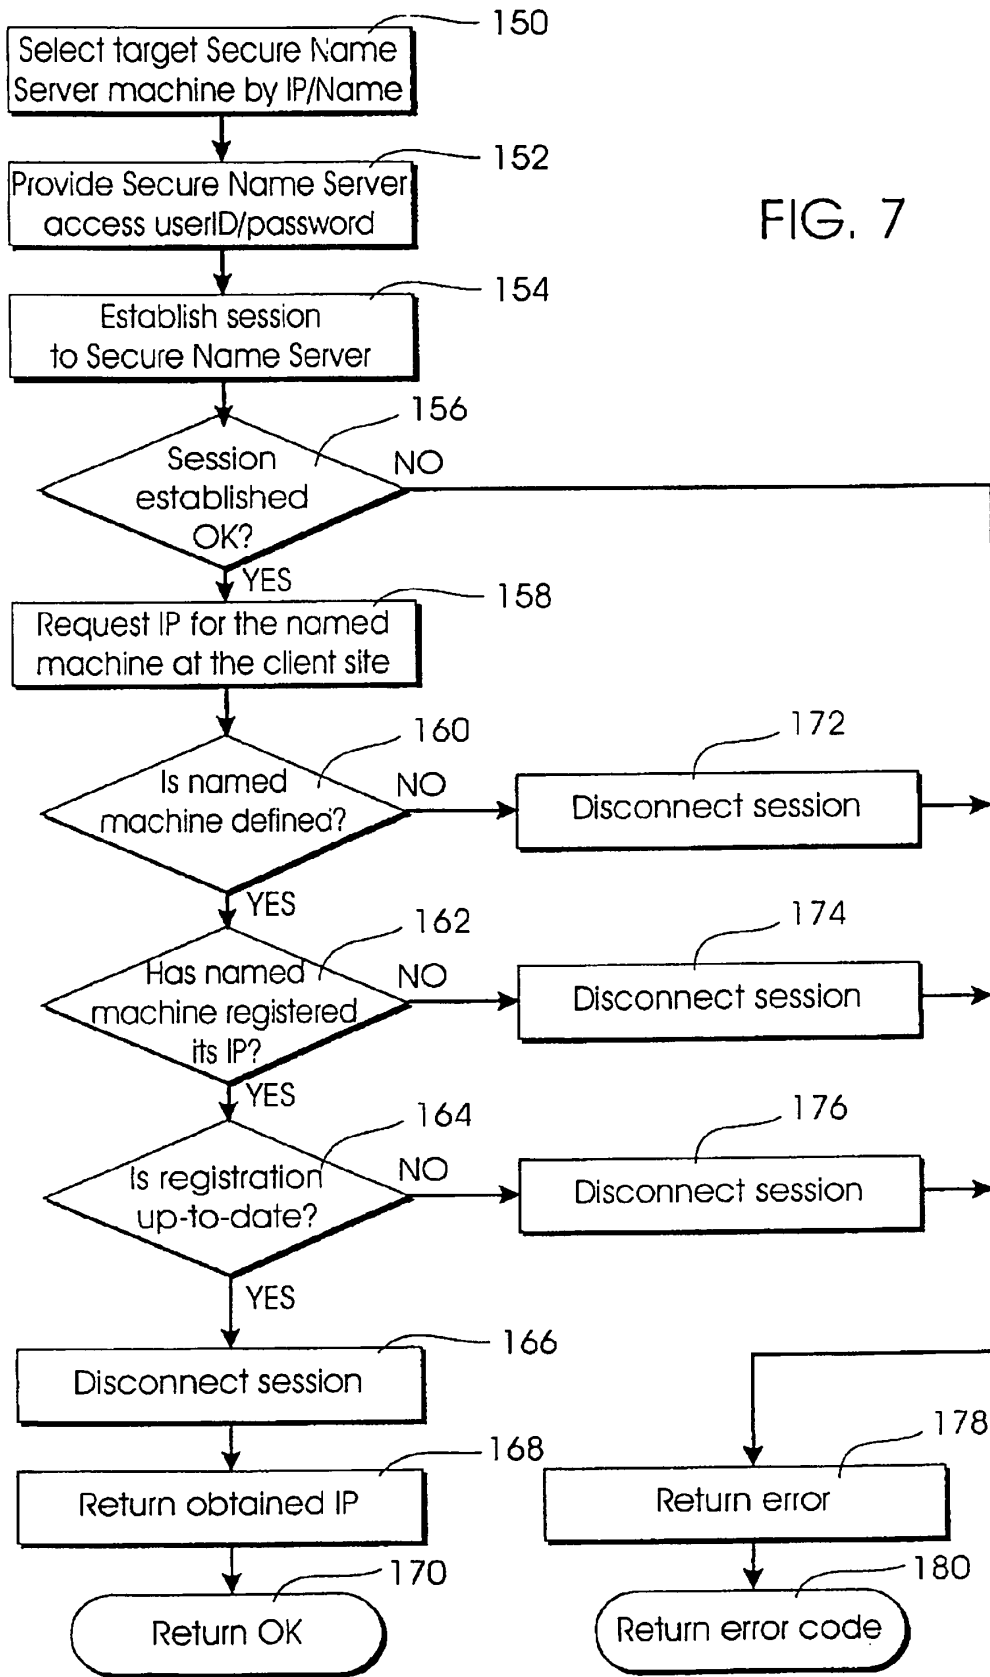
150
Select target Secure Name Server machine by IP/Name

152
Provide Secure Name Server access userID/password

FIG. 7

154
Establish session to Secure Name Server

156
Session established OK?
NO
YES

158
Request IP for the named machine at the client site

160
Is named machine defined?
NO
172
Disconnect session
YES

162
Has named machine registered its IP?
NO
174
Disconnect session
YES

164
Is registration up-to-date?
NO
176
Disconnect session
YES

166
Disconnect session

168
Return obtained IP

170
Return OK

178
Return error

180
Return error code